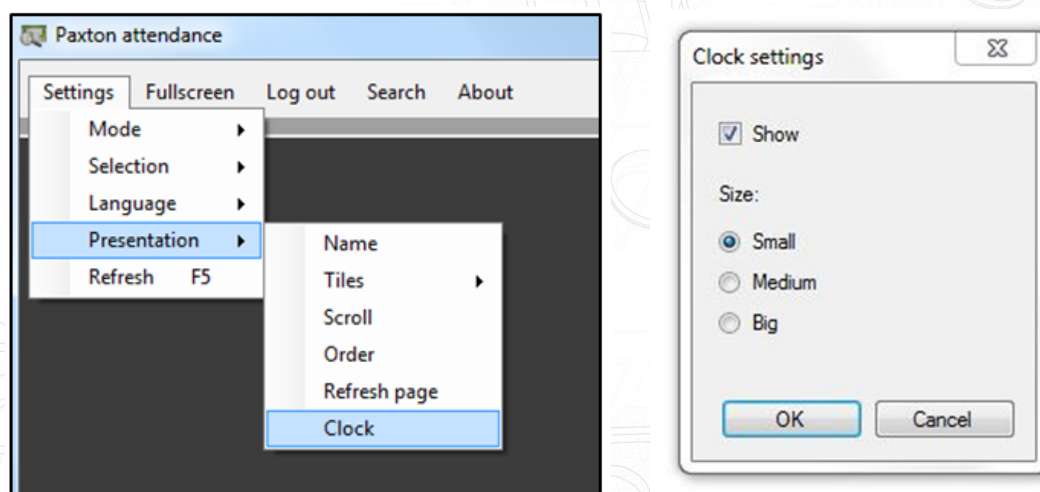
Paxton attendance

Settings Fullscreen Log out Search About

Mode
Selection
Language
Presentation
Refresh F5

Name
Tiles
Scroll
Order
Refresh page
Clock

Clock settings

Show

Size:

Small
Medium
Big

OK Cancel